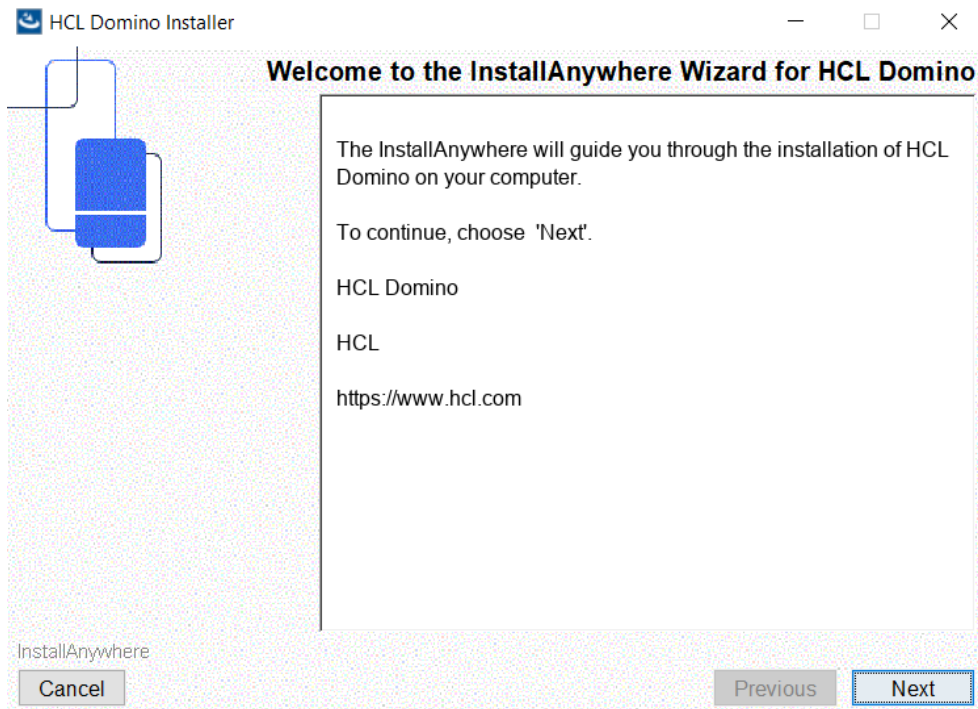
HCL Domino Installer

Welcome to the InstallAnywhere Wizard for HCL Domino

The InstallAnywhere will guide you through the installation of HCL Domino on your computer.

To continue, choose 'Next'.

HCL Domino

HCL

https://www.hcl.com

InstallAnywhere

Cancel

Previous

Next